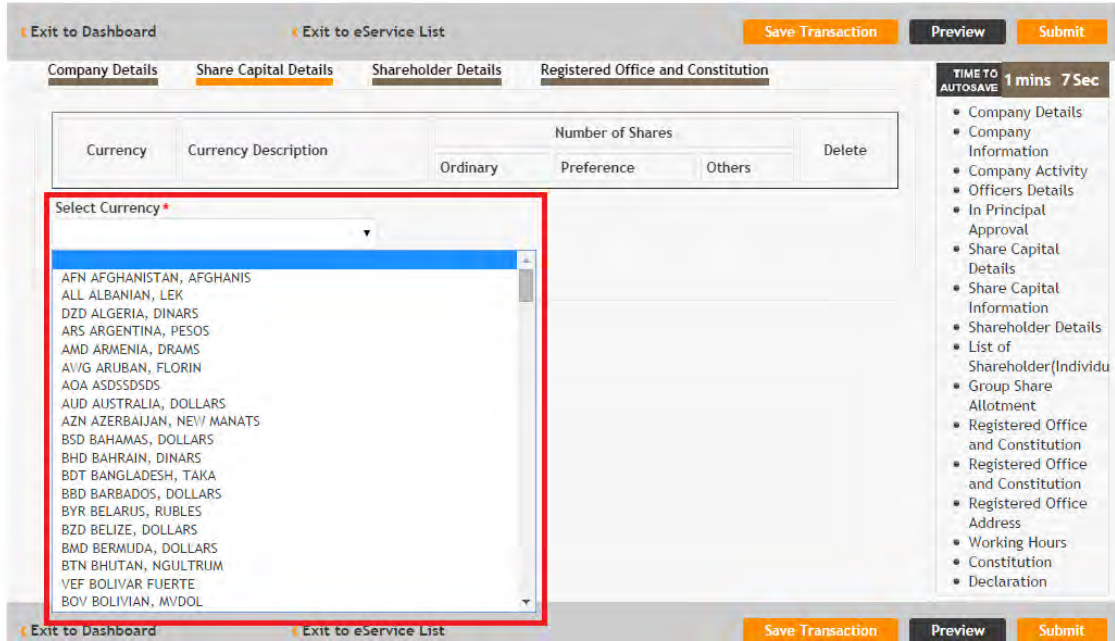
‹ Exit to Dashboard ‹ Exit to eService List Save Transaction Preview Submit

Company Details Share Capital Details Shareholder Details Registered Office and Constitution

TIME TO AUTOSAVE 1 mins 7 Sec

| Currency | Currency Description | Number of Shares: Ordinary | Number of Shares: Preference | Number of Shares: Others | Delete |
|---|---|---|---|---|---|

Select Currency *

AFN AFGHANISTAN, AFGHANIS
ALL ALBANIAN, LEK
DZD ALGERIA, DINARS
ARS ARGENTINA, PESOS
AMD ARMENIA, DRAMS
AWG ARUBAN, FLORIN
AOA ASDSSDSDS
AUD AUSTRALIA, DOLLARS
AZN AZERBAIJAN, NEW MANATS
BSD BAHAMAS, DOLLARS
BHD BAHRAIN, DINARS
BDT BANGLADESH, TAKA
BBD BARBADOS, DOLLARS
BYR BELARUS, RUBLES
BZD BELIZE, DOLLARS
BMD BERMUDA, DOLLARS
BTN BHUTAN, NGULTRUM
VEF BOLIVAR FUERTE
BOV BOLIVIAN, MVDOL

• Company Details
• Company Information
• Company Activity
• Officers Details
• In Principal Approval
• Share Capital Details
• Share Capital Information
• Shareholder Details
• List of Shareholder(Individu
• Group Share Allotment
• Registered Office and Constitution
• Registered Office and Constitution
• Registered Office Address
• Working Hours
• Constitution
• Declaration

‹ Exit to Dashboard ‹ Exit to eService List Save Transaction Preview Submit